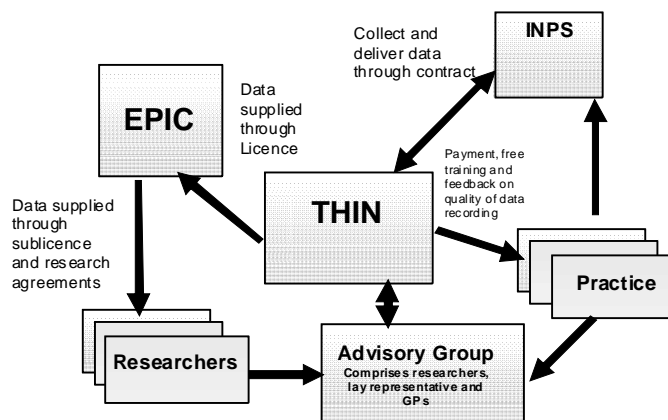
Collect and deliver data through contract

INPS

EPIC

Data supplied through Licence

Payment, free training and feedback on quality of data recording

THIN

Data supplied through sublicence and research agreements

Practice

Researchers

Advisory Group
Comprises researchers, lay representative and GPs